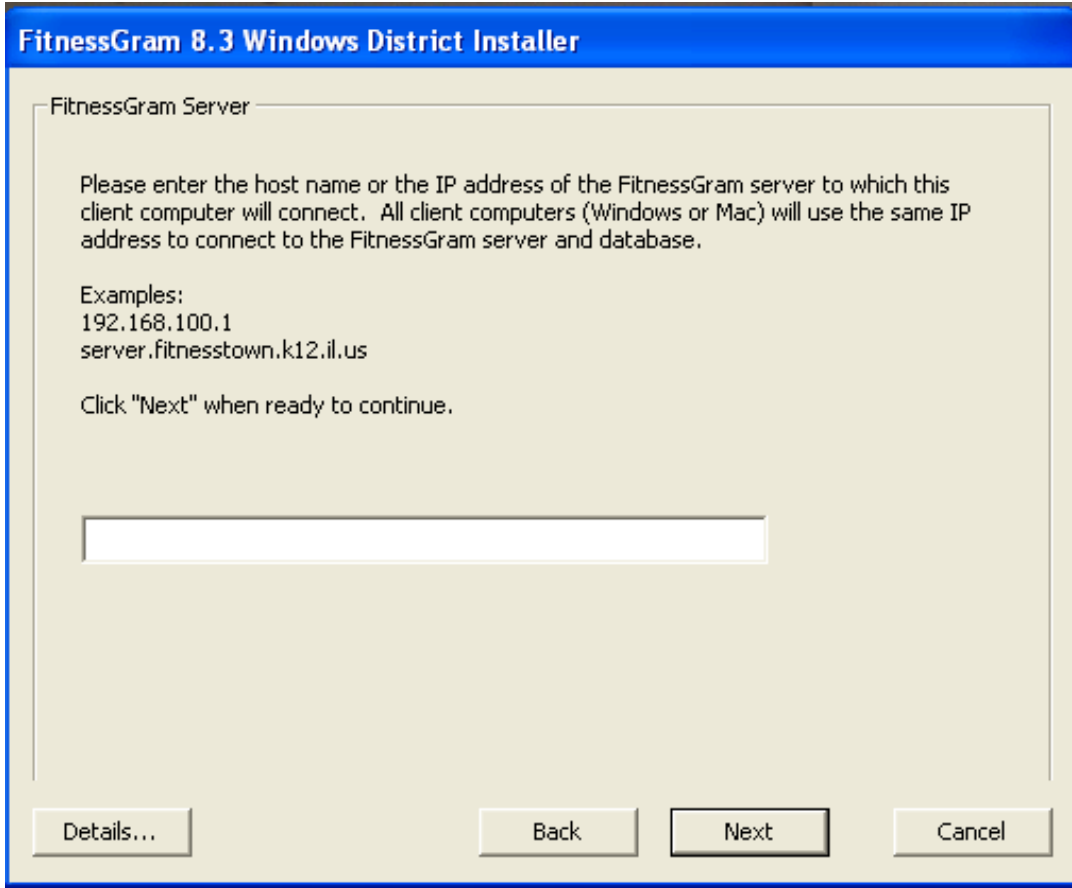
FitnessGram 8.3 Windows District Installer

FitnessGram Server

Please enter the host name or the IP address of the FitnessGram server to which this client computer will connect. All client computers (Windows or Mac) will use the same IP address to connect to the FitnessGram server and database.

Examples:
192.168.100.1
server.fitnesstown.k12.il.us

Click "Next" when ready to continue.

Details...

Back

Next

Cancel